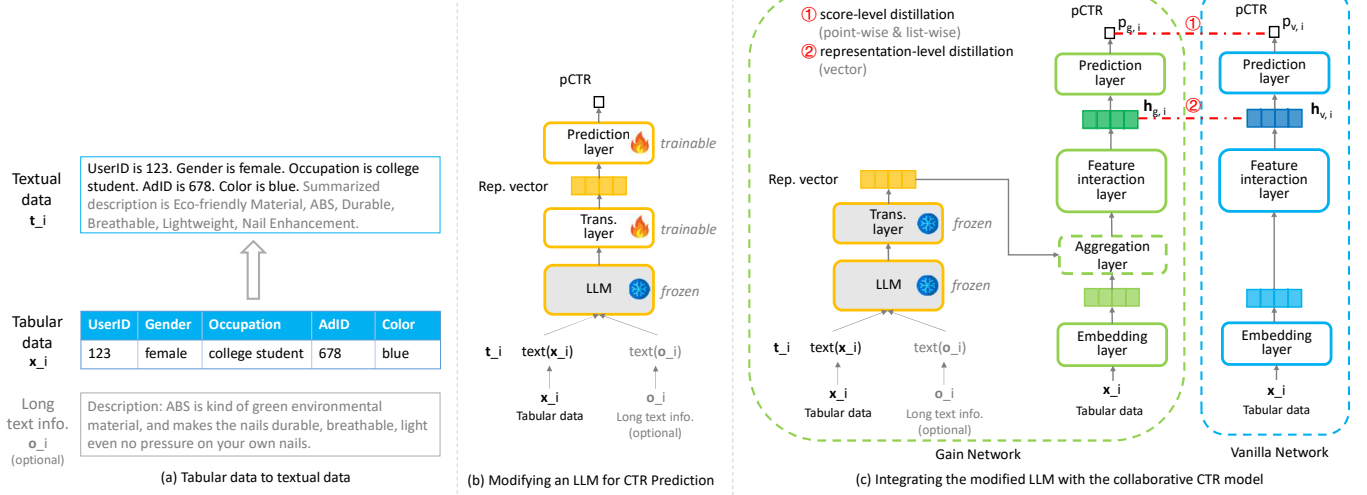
Textual data
t_i

UserID is 123. Gender is female. Occupation is college student. AdID is 678. Color is blue. Summarized description is Eco-friendly Material, ABS, Durable, Breathable, Lightweight, Nail Enhancement.

Tabular data
x_i

| UserID | Gender | Occupation | AdID | Color |
|---|---|---|---|---|
| 123 | female | college student | 678 | blue |

Long text info.
o_i
(optional)

Description: ABS is kind of green environmental material, and makes the nails durable, breathable, light even no pressure on your own nails.

(a) Tabular data to textual data

pCTR
Prediction layer
trainable
Rep. vector
Trans. layer
trainable
LLM
frozen
t_i text(x_i) text(o_i)
x_i
Tabular data
o_i
Long text info. (optional)

(b) Modifying an LLM for CTR Prediction

① score-level distillation
(point-wise & list-wise)
② representation-level distillation
(vector)

pCTR
$p_{g,i}$
①
pCTR
$p_{v,i}$
Prediction layer
$h_{g,i}$
②
Prediction layer
$h_{v,i}$
Rep. vector
Trans. layer
frozen
Feature interaction layer
Feature interaction layer
Aggregation layer
LLM
frozen
Embedding layer
Embedding layer
t_i text(x_i) text(o_i)
x_i
Tabular data
o_i
Long text info. (optional)
x_i
Tabular data
x_i
Tabular data
Gain Network
Vanilla Network

(c) Integrating the modified LLM with the collaborative CTR model